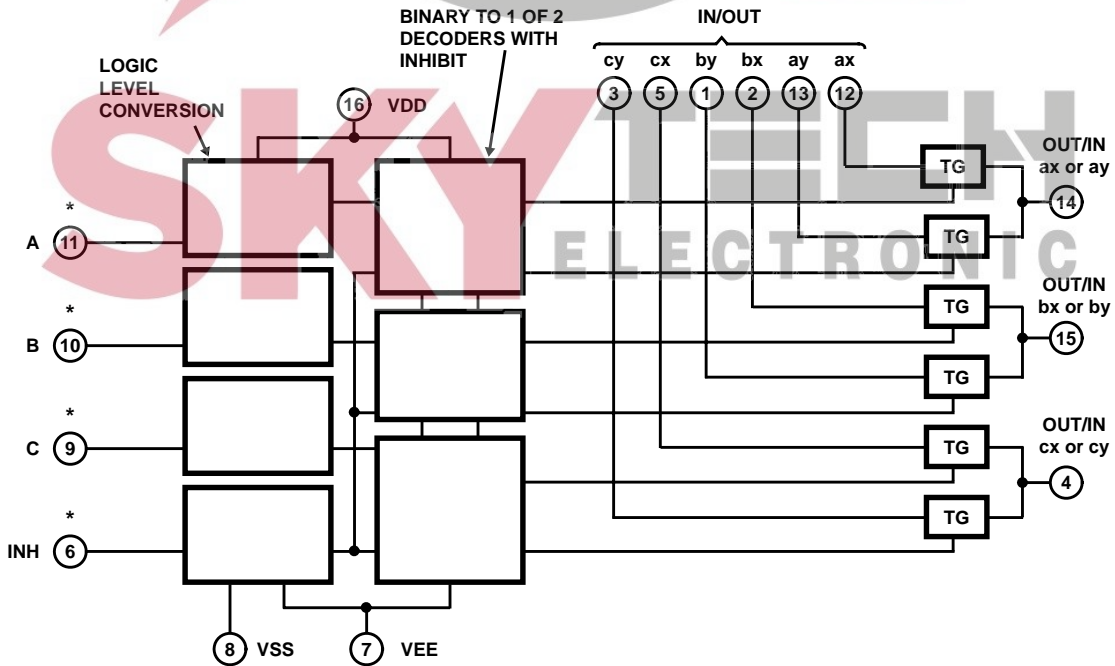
LOGIC LEVEL CONVERSION

BINARY TO 1 OF 2 DECODERS WITH INHIBIT

IN/OUT

cy cx by bx ay ax

3 5 1 2 13 12

16 VDD

SKY TECH ELECTRONIC

* A 11

* B 10

* C 9

* INH 6

TG

TG

TG

TG

TG

TG

OUT/IN ax or ay 14

OUT/IN bx or by 15

OUT/IN cx or cy 4

8 VSS

7 VEE